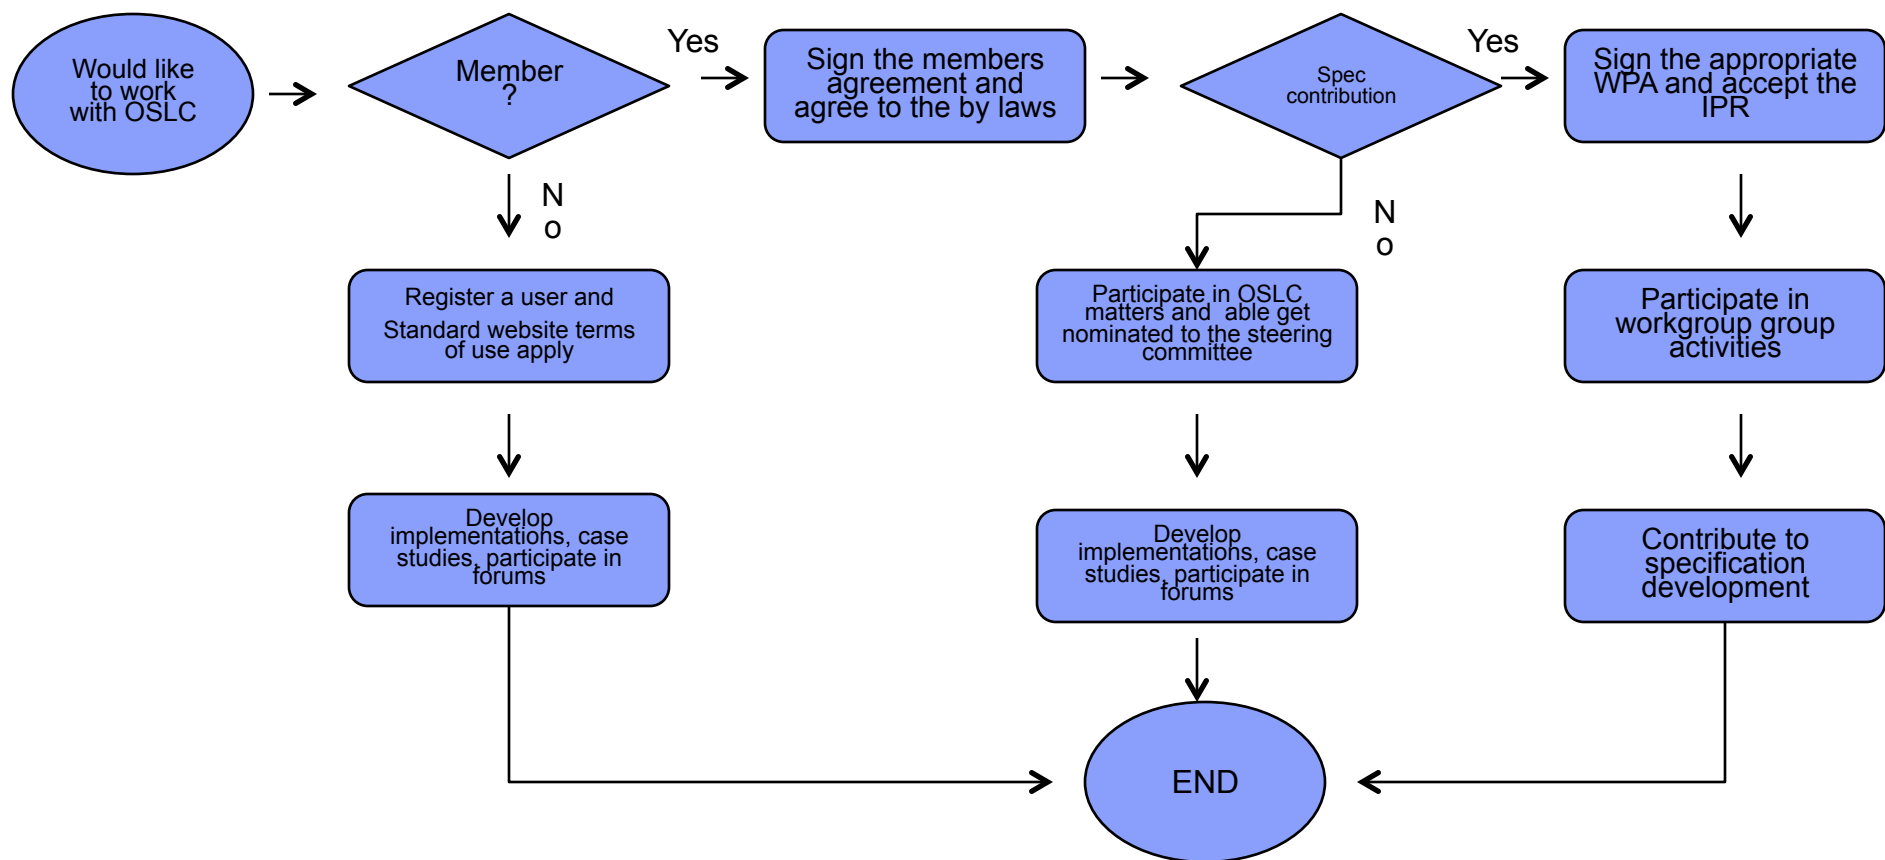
Would like to work with OSLC

Member ?

Yes

Sign the members agreement and agree to the by laws

Spec contribution

Yes

Sign the appropriate WPA and accept the IPR

N o

Register a user and Standard website terms of use apply

N o

Participate in OSLC matters and able get nominated to the steering committee

Participate in workgroup group activities

Develop implementations, case studies, participate in forums

Develop implementations, case studies, participate in forums

Contribute to specification development

END